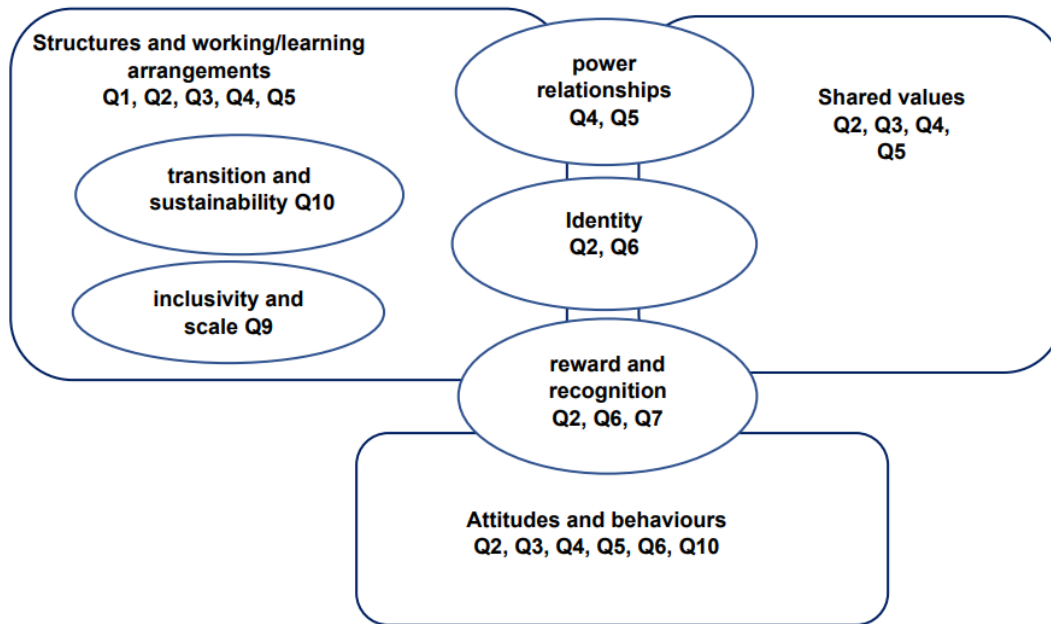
Structures and working/learning arrangements
Q1, Q2, Q3, Q4, Q5

power relationships
Q4, Q5

Shared values
Q2, Q3, Q4, Q5

transition and sustainability Q10

Identity
Q2, Q6

inclusivity and scale Q9

reward and recognition
Q2, Q6, Q7

Attitudes and behaviours
Q2, Q3, Q4, Q5, Q6, Q10